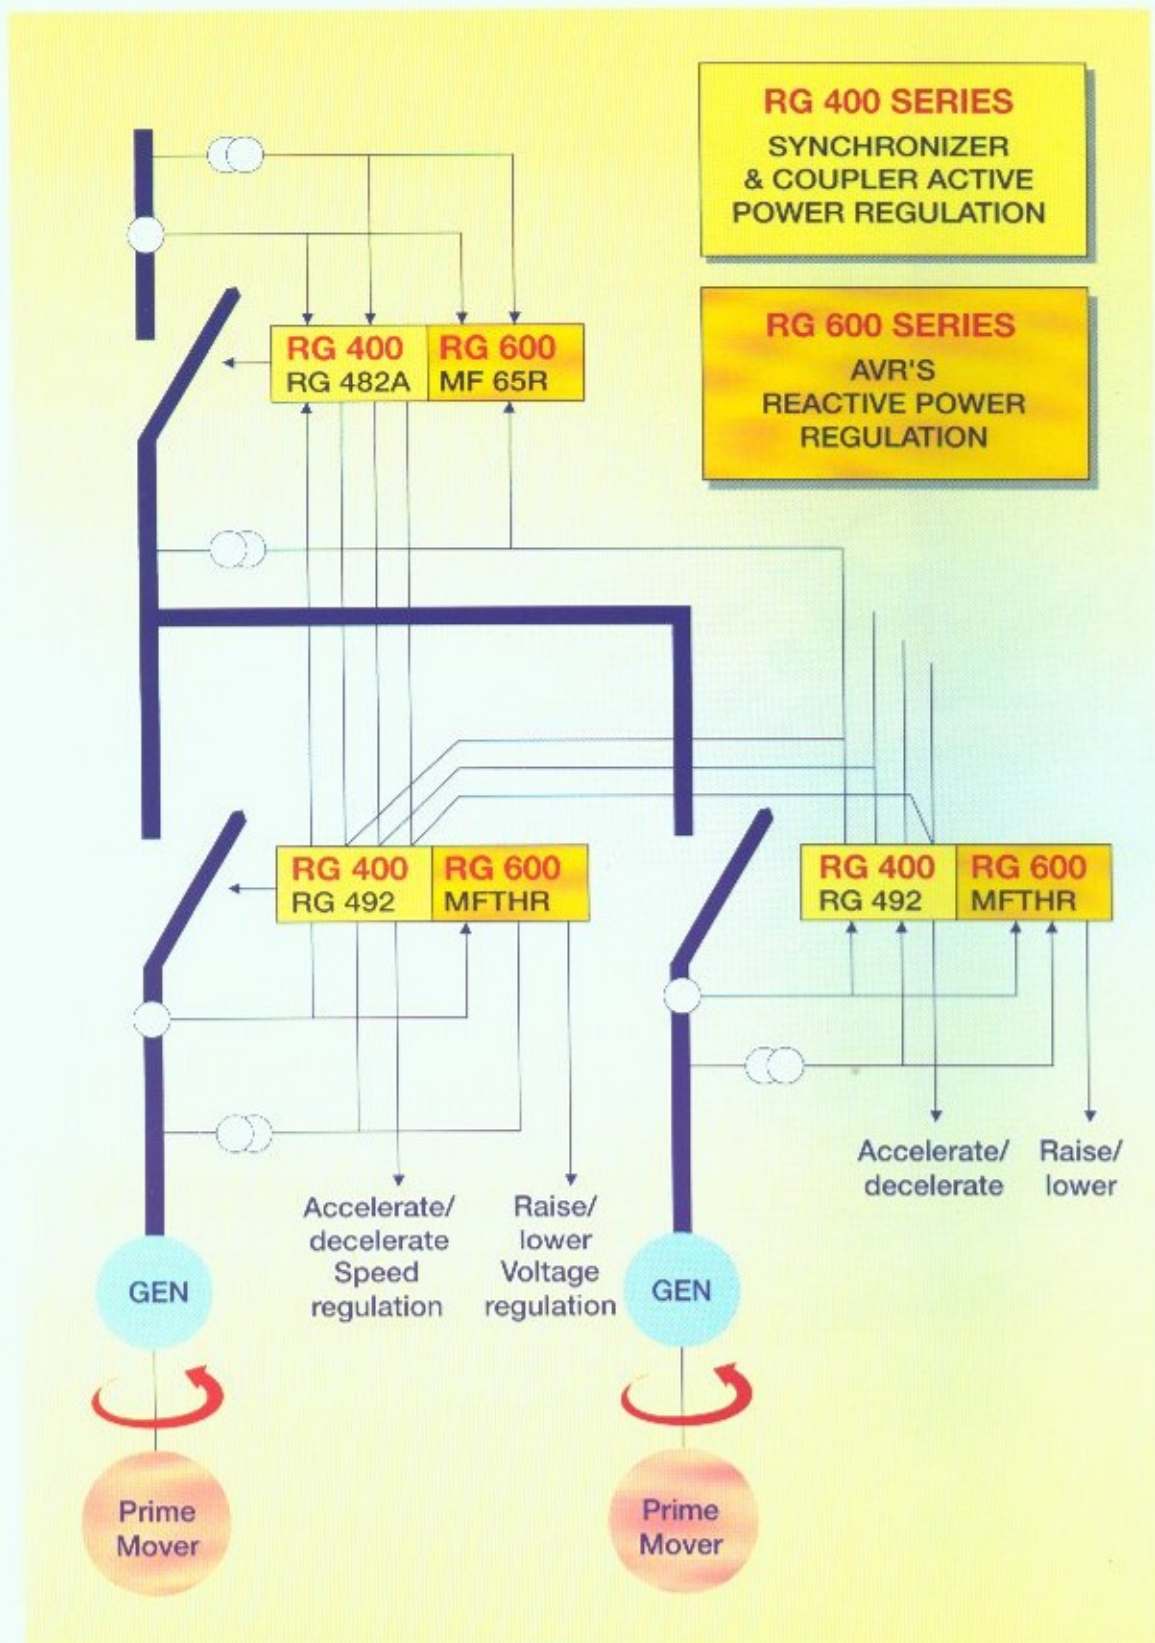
RG 400 SERIES
SYNCHRONIZER & COUPLER ACTIVE POWER REGULATION

RG 600 SERIES
AVR'S REACTIVE POWER REGULATION

RG 400
RG 482A

RG 600
MF 65R

RG 400
RG 492

RG 600
MFTHR

RG 400
RG 492

RG 600
MFTHR

Accelerate/ decelerate

Raise/ lower

Accelerate/ decelerate Speed regulation

Raise/ lower Voltage regulation

GEN

GEN

Prime Mover

Prime Mover